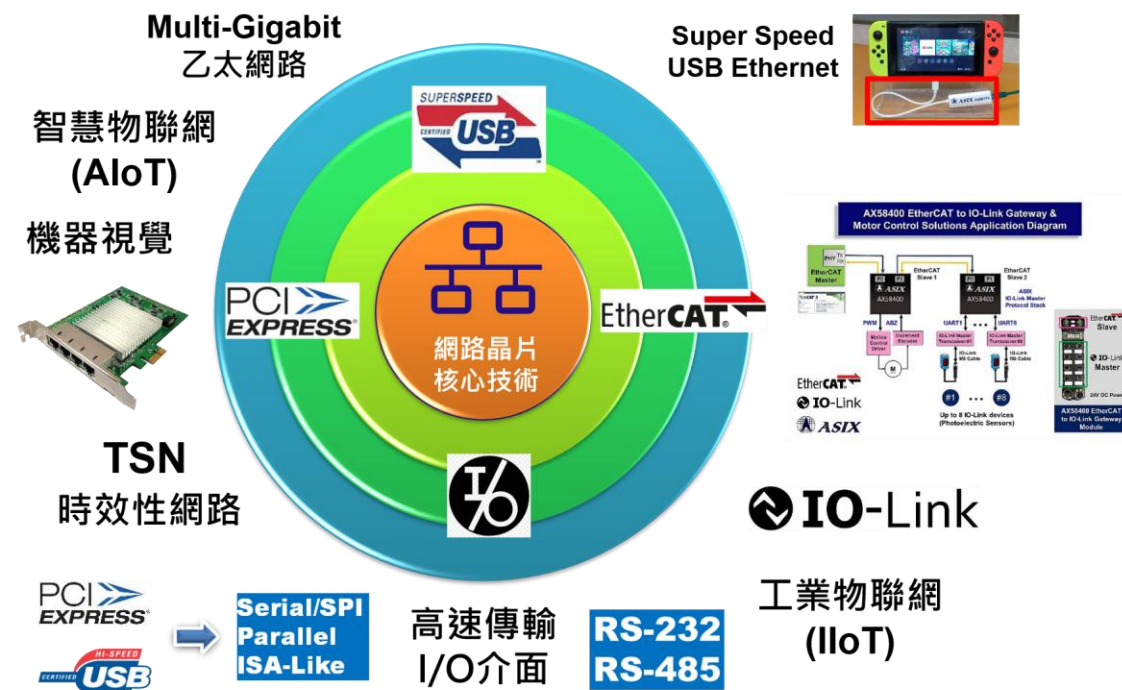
Multi-Gigabit
乙太網路

Super Speed
USB Ethernet

智慧物聯網
(AIoT)

機器視覺

SUPERSPEED
CERTIFIED USB

PCI EXPRESS

EtherCAT

網路晶片
核心技術

AX58400 EtherCAT to IO-Link Gateway & Motor Control Solutions Application Diagram

EtherCAT Master
EtherCAT Slave 1
EtherCAT Slave 2
ASIX AX58400
ASIX AX58400
ASIX IO-Link Master Protocol Stack
PWM
ABZ
Motion Control Driver
Incremental Encoder
M
UART1
UART8
IO-Link Master Transceiver #1
IO-Link Master Transceiver #8
IO-Link M8 Cable
IO-Link M8 Cable
#1
#8
Up to 8 IO-Link devices (Photoelectric Sensors)
EtherCAT
IO-Link
ASIX
EtherCAT Slave
IO-Link Master
24V DC Power
AX58400 EtherCAT to IO-Link Gateway Module

TSN
時效性網路

IO-Link

PCI EXPRESS

HI-SPEED
CERTIFIED USB

Serial/SPI
Parallel
ISA-Like

高速傳輸
I/O介面

RS-232
RS-485

工業物聯網
(IIoT)